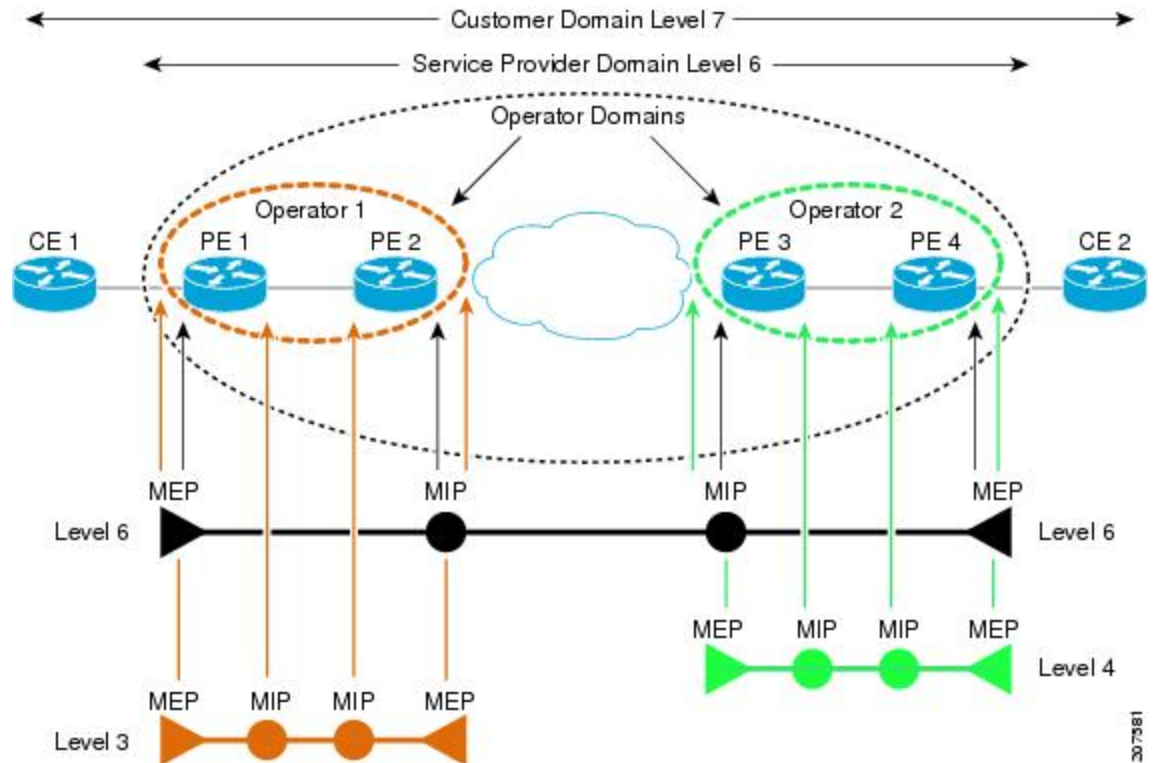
Customer Domain Level 7

Service Provider Domain Level 6

Operator Domains

Operator 1

Operator 2

CE 1

PE 1

PE 2

PE 3

PE 4

CE 2

MEP

MIP

MIP

MEP

Level 6

Level 6

MEP

MIP

MIP

MEP

Level 4

MEP

MIP

MIP

MEP

Level 3

207581